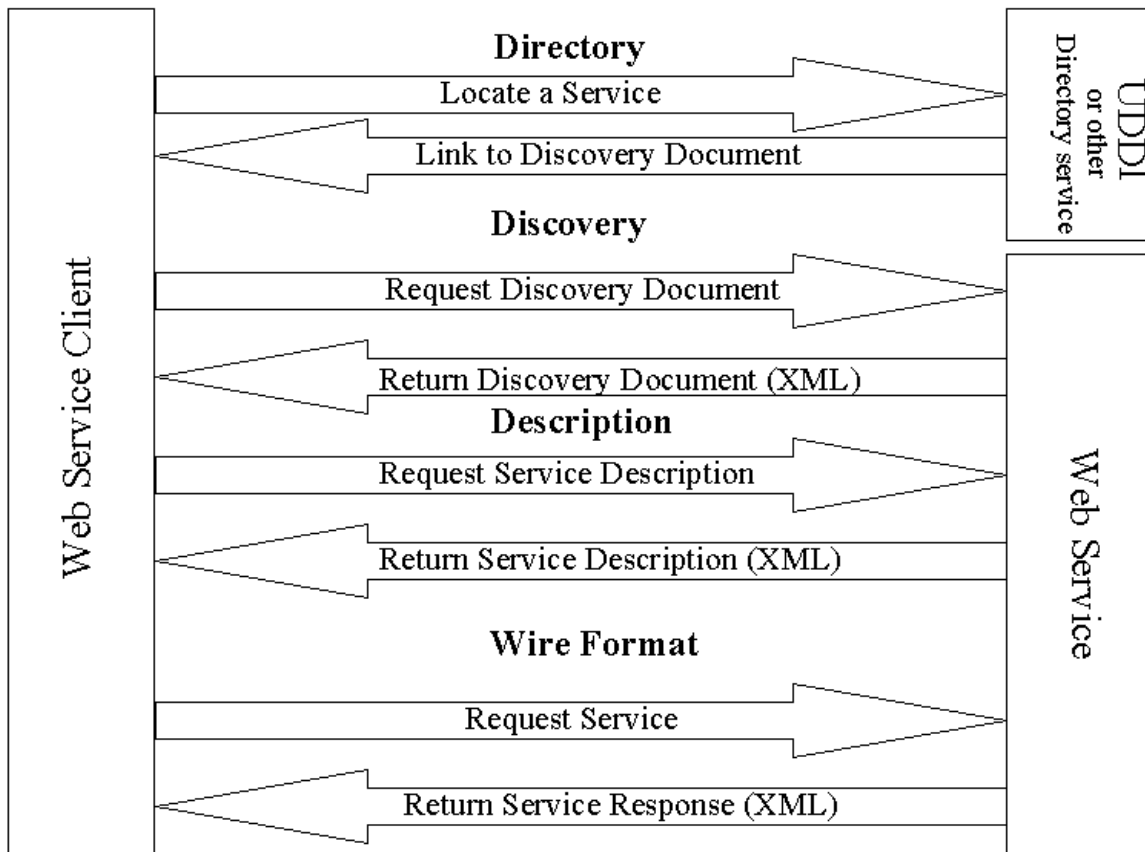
Web Service Client

Directory

Locate a Service

Link to Discovery Document

UDDI
or other
Directory service

Discovery

Request Discovery Document

Return Discovery Document (XML)

Description

Request Service Description

Return Service Description (XML)

Web Service

Wire Format

Request Service

Return Service Response (XML)